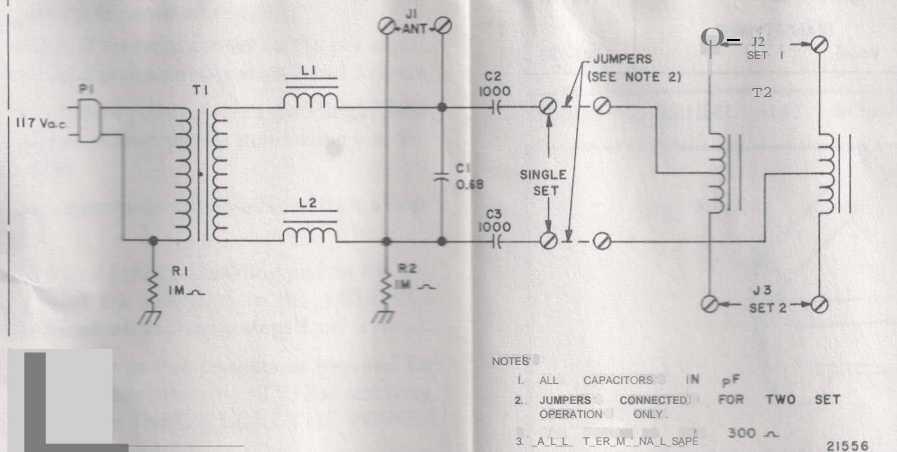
J1
ANT

JUMPERS
(SEE NOTE 2)

J2
SET 1

T2

P1

T1

L1

117 Va.c.

C2
1000

C1
0.68

SINGLE
SET

L2

C3
1000

R1
1M

R2
1M

J3
SET 2

NOTES

1. ALL CAPACITORS IN pF
2. JUMPERS CONNECTED FOR TWO SET OPERATION ONLY.
3. A L L T ER M NA L SAPE 300 ~

21556